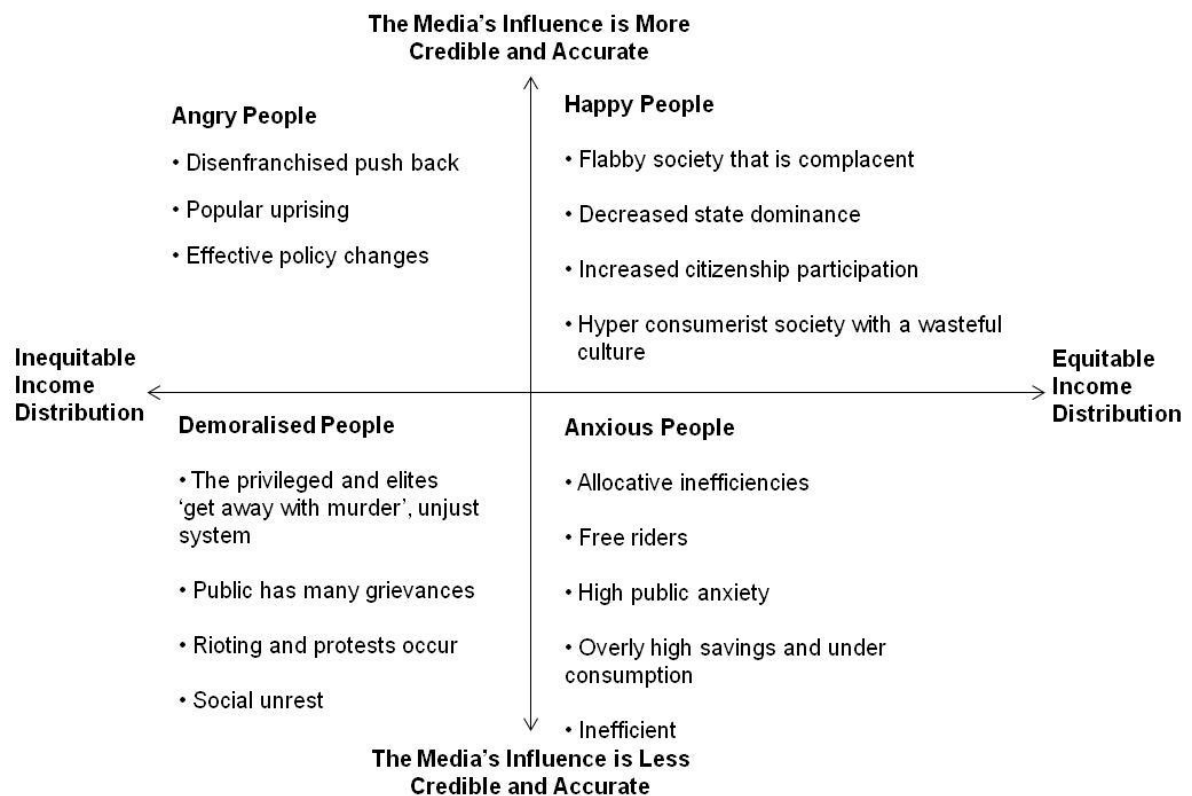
The Media's Influence is More Credible and Accurate

Angry People

• Disenfranchised push back

• Popular uprising

• Effective policy changes

Happy People

• Flabby society that is complacent

• Decreased state dominance

• Increased citizenship participation

• Hyper consumerist society with a wasteful culture

Inequitable Income Distribution

Equitable Income Distribution

Demoralised People

• The privileged and elites 'get away with murder', unjust system

• Public has many grievances

• Rioting and protests occur

• Social unrest

Anxious People

• Allocative inefficiencies

• Free riders

• High public anxiety

• Overly high savings and under consumption

• Inefficient

The Media's Influence is Less Credible and Accurate